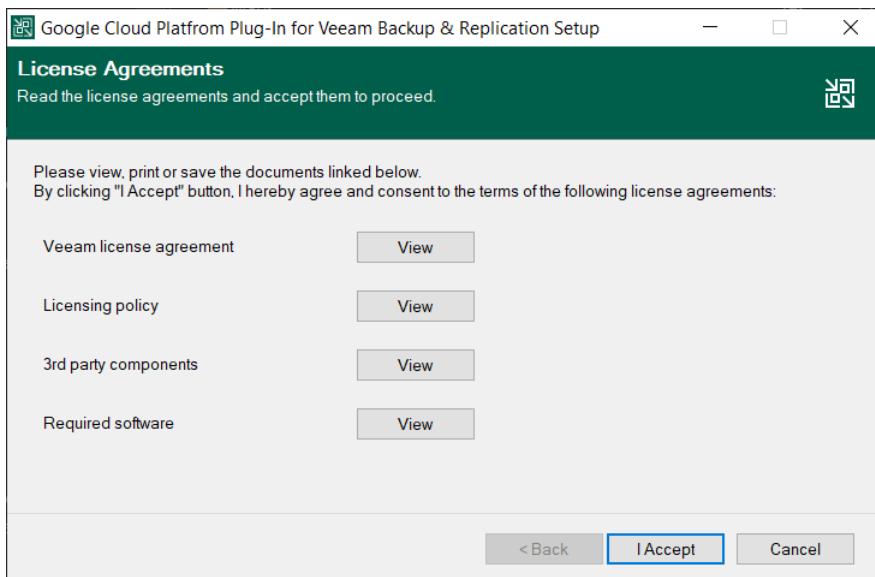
Google Cloud Platfrom Plug-In for Veeam Backup & Replication Setup

License Agreements
Read the license agreements and accept them to proceed.

Please view, print or save the documents linked below.
By clicking "I Accept" button, I hereby agree and consent to the terms of the following license agreements:

Veeam license agreement View

Licensing policy View

3rd party components View

Required software View

< Back I Accept Cancel